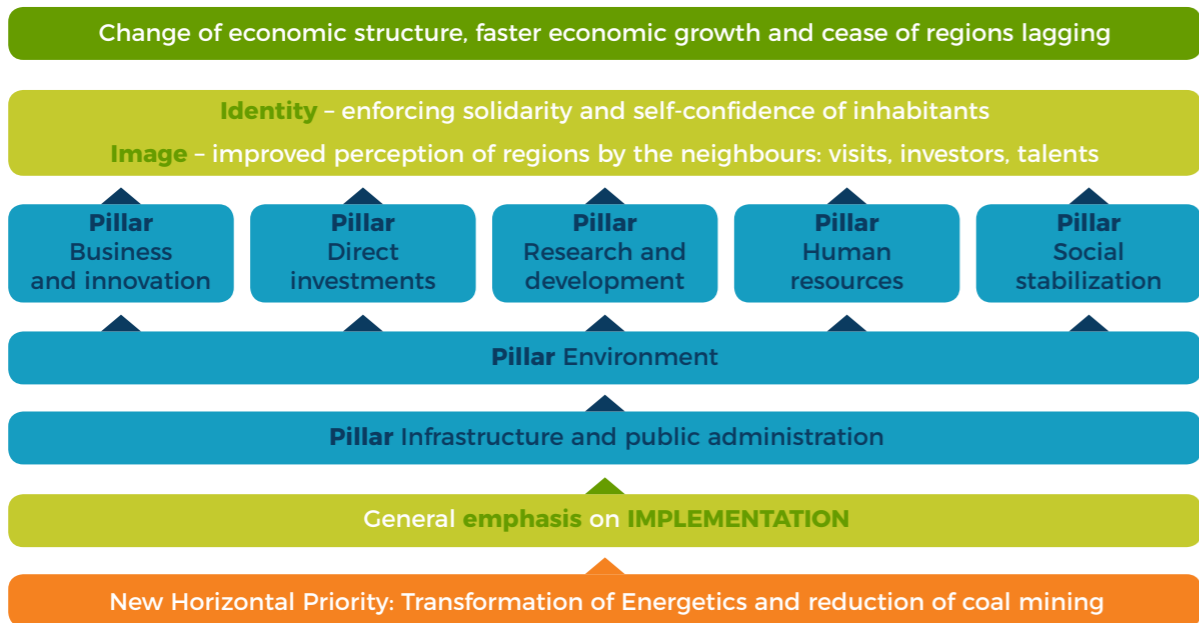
Change of economic structure, faster economic growth and cease of regions lagging

Identity – enforcing solidarity and self-confidence of inhabitants
Image – improved perception of regions by the neighbours: visits, investors, talents

Pillar
Business and innovation

Pillar
Direct investments

Pillar
Research and development

Pillar
Human resources

Pillar
Social stabilization

Pillar Environment

Pillar Infrastructure and public administration

General emphasis on IMPLEMENTATION

New Horizontal Priority: Transformation of Energetics and reduction of coal mining